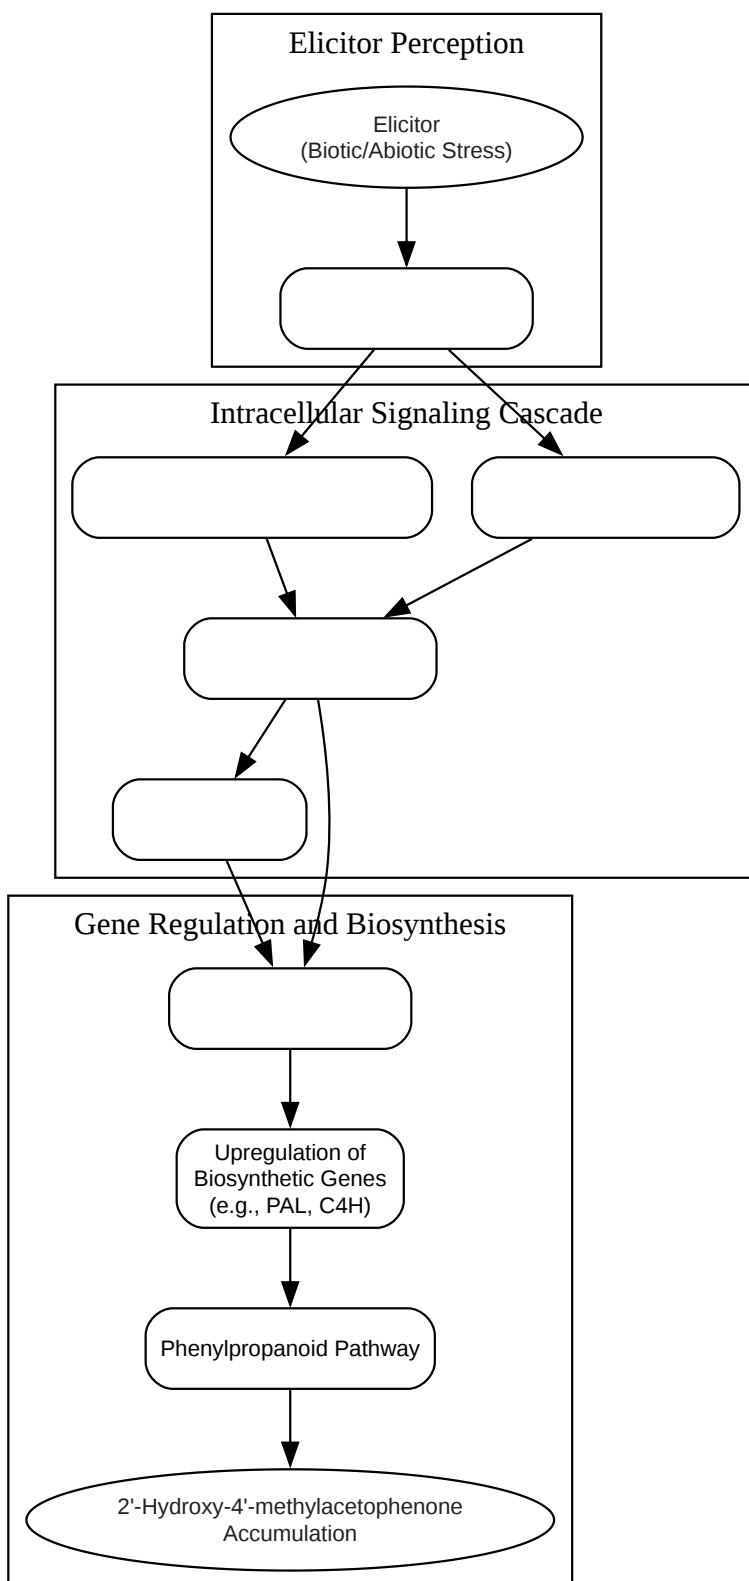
Elicitor Perception

Elicitor
(Biotic/Abiotic Stress)

Intracellular Signaling Cascade

Gene Regulation and Biosynthesis

Upregulation of Biosynthetic Genes (e.g., PAL, C4H)

Phenylpropanoid Pathway

2'-Hydroxy-4'-methylacetophenone Accumulation